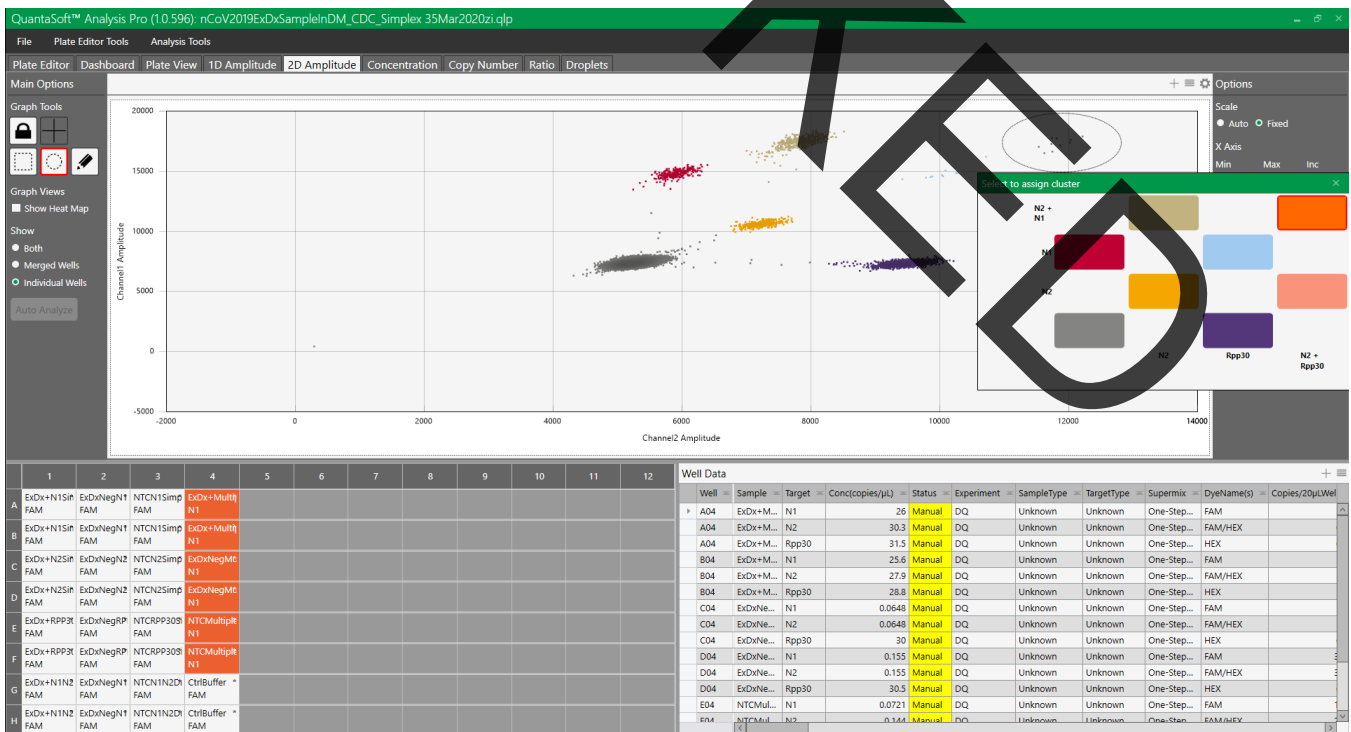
QuantaSoft™ Analysis Pro (1.0.596): nCoV2019ExDxSampleInDM_CDC_Simplex 35Mar2020zi.qlp

File  Plate Editor Tools  Analysis Tools

Plate Editor | Dashboard | Plate View | 1D Amplitude | 2D Amplitude | Concentration | Copy Number | Ratio | Droplets

Main Options

Graph Tools

Graph Views
Show Heat Map

Show
Both
Merged Wells
Individual Wells

Auto Analyze

Options
Scale
Auto  Fixed
X Axis
Min  Max  Inc

20000
15000
10000
5000
0
-5000
Channel1 Amplitude
-2000  0  2000  4000  6000  8000  10000  12000  14000
Channel2 Amplitude

Select to assign cluster

N2 + N1
N1
N2
N2
Rpp30
N2 + Rpp30

| | 1 | 2 | 3 | 4 | 5 | 6 | 7 | 8 | 9 | 10 | 11 | 12 |
|---|---|---|---|---|---|---|---|---|---|---|---|---|
| A | ExDx+N1Sin FAM | ExDxNegN1 FAM | NTCN1Simp FAM | ExDx+Multip N1 | | | | | | | | |
| B | ExDx+N1Sin FAM | ExDxNegN1 FAM | NTCN1Simp FAM | ExDx+Multip N1 | | | | | | | | |
| C | ExDx+N2Sin FAM | ExDxNegN2 FAM | NTCN2Simp FAM | ExDxNegMu N1 | | | | | | | | |
| D | ExDx+N2Sin FAM | ExDxNegN2 FAM | NTCN2Simp FAM | ExDxNegMu N1 | | | | | | | | |
| E | ExDx+RPP30 FAM | ExDxNegRP FAM | NTCRPP30S FAM | NTCMultiple N1 | | | | | | | | |
| F | ExDx+RPP30 FAM | ExDxNegRP FAM | NTCRPP30S FAM | NTCMultiple N1 | | | | | | | | |
| G | ExDx+N1N2 FAM | ExDxNegN1 FAM | NTCN1N2D FAM | CtrlBuffer * FAM | | | | | | | | |
| H | ExDx+N1N2 FAM | ExDxNegN1 FAM | NTCN1N2D FAM | CtrlBuffer * FAM | | | | | | | | |

Well Data

| Well | Sample | Target | Conc(copies/µL) | Status | Experiment | SampleType | TargetType | Supermix | DyeName(s) | Copies/20µLWel |
|---|---|---|---|---|---|---|---|---|---|---|
| A04 | ExDx+M... | N1 | 26 | Manual | DQ | Unknown | Unknown | One-Step... | FAM | |
| A04 | ExDx+M... | N2 | 30.3 | Manual | DQ | Unknown | Unknown | One-Step... | FAM/HEX | |
| A04 | ExDx+M... | Rpp30 | 31.5 | Manual | DQ | Unknown | Unknown | One-Step... | HEX | |
| B04 | ExDx+M... | N1 | 25.6 | Manual | DQ | Unknown | Unknown | One-Step... | FAM | |
| B04 | ExDx+M... | N2 | 27.9 | Manual | DQ | Unknown | Unknown | One-Step... | FAM/HEX | |
| B04 | ExDx+M... | Rpp30 | 28.8 | Manual | DQ | Unknown | Unknown | One-Step... | HEX | |
| C04 | ExDxNe... | N1 | 0.0648 | Manual | DQ | Unknown | Unknown | One-Step... | FAM | |
| C04 | ExDxNe... | N2 | 0.0648 | Manual | DQ | Unknown | Unknown | One-Step... | FAM/HEX | |
| C04 | ExDxNe... | Rpp30 | 30 | Manual | DQ | Unknown | Unknown | One-Step... | HEX | |
| D04 | ExDxNe... | N1 | 0.155 | Manual | DQ | Unknown | Unknown | One-Step... | FAM | |
| D04 | ExDxNe... | N2 | 0.155 | Manual | DQ | Unknown | Unknown | One-Step... | FAM/HEX | |
| D04 | ExDxNe... | Rpp30 | 30.5 | Manual | DQ | Unknown | Unknown | One-Step... | HEX | |
| E04 | NTCMul... | N1 | 0.0721 | Manual | DQ | Unknown | Unknown | One-Step... | FAM | |
| E04 | NTCMul... | N2 | 0.144 | Manual | DQ | Unknown | Unknown | One-Step... | FAM/HEX | |